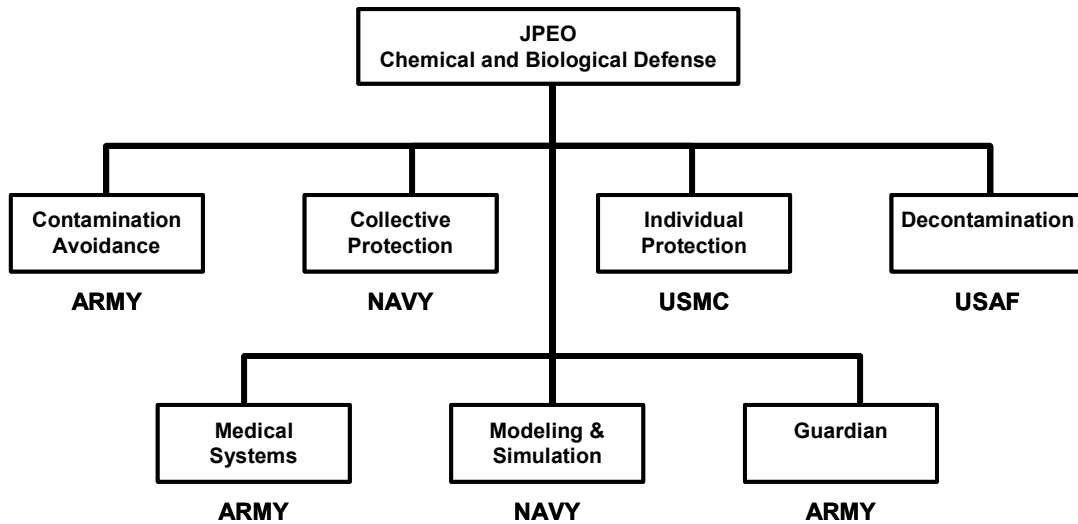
JPEO
Chemical and Biological Defense

Contamination Avoidance

ARMY

Collective Protection

NAVY

Individual Protection

USMC

Decontamination

USAF

Medical Systems

ARMY

Modeling & Simulation

NAVY

Guardian

ARMY